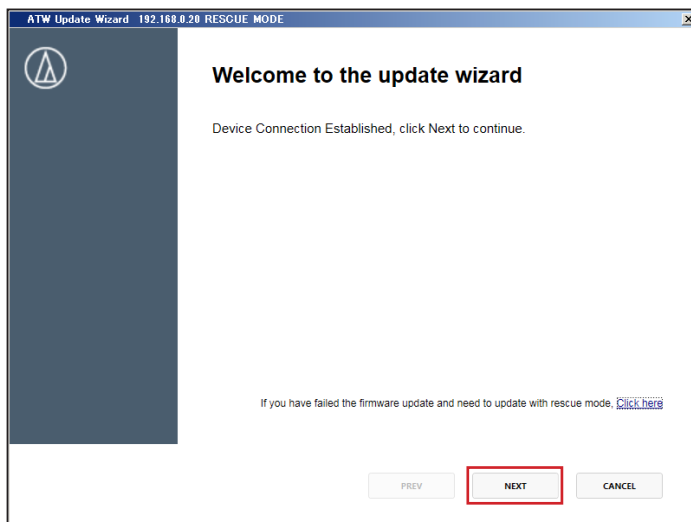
ATW Update Wizard 192.168.0.20 RESCUE MODE

Welcome to the update wizard

Device Connection Established, click Next to continue.

If you have failed the firmware update and need to update with rescue mode, Click here

PREV

NEXT

CANCEL